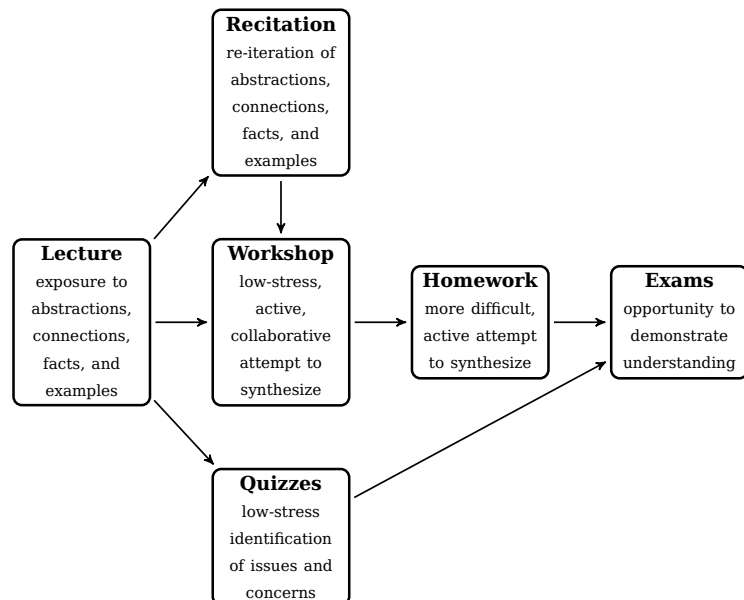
**Recitation**
re-iteration of abstractions, connections, facts, and examples

**Lecture**
exposure to abstractions, connections, facts, and examples

**Workshop**
low-stress, active, collaborative attempt to synthesize

**Homework**
more difficult, active attempt to synthesize

**Exams**
opportunity to demonstrate understanding

**Quizzes**
low-stress identification of issues and concerns